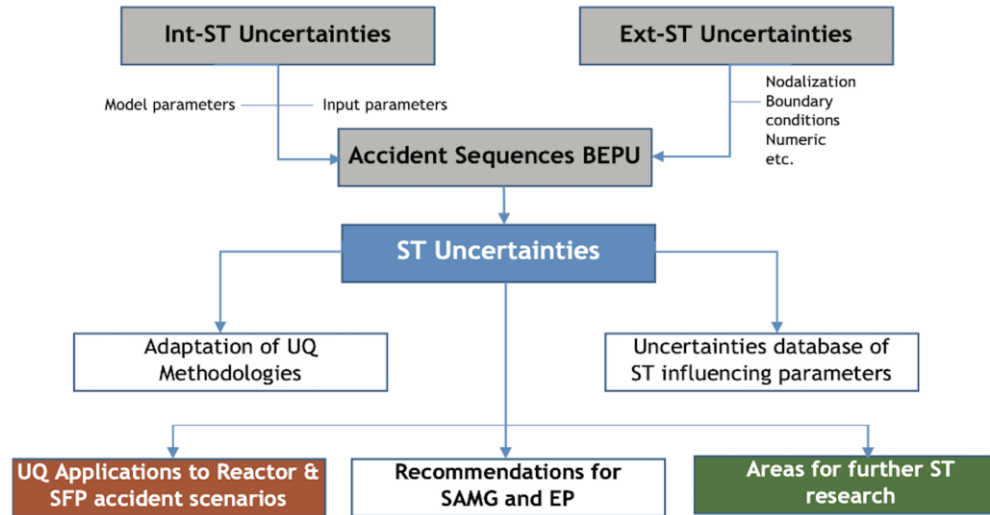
Int-ST Uncertainties

Ext-ST Uncertainties

Model parameters

Input parameters

Nodalization
Boundary conditions
Numeric
etc.

Accident Sequences BEPU

ST Uncertainties

Adaptation of UQ Methodologies

Uncertainties database of ST influencing parameters

UQ Applications to Reactor & SFP accident scenarios

Recommendations for SAMG and EP

Areas for further ST research